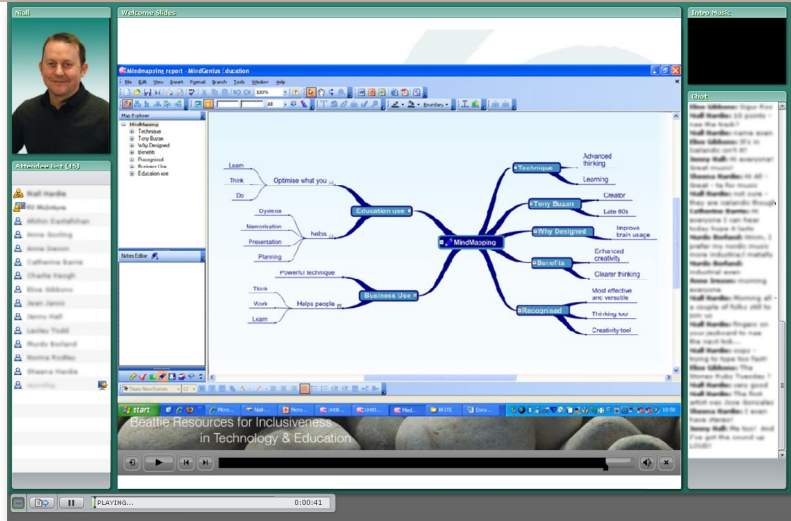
Niall

Welcome Slides

Intro Music

Attendee List (15)

Niall Hardie
Pi McIntyre
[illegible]
Anne Gosling
Anne Sexon
Catherine Barrie
Charlie Haugh
Elsie Gibbons
Jean Jamie
Jenny Hall
Lesley Todd
Murdo Borland
Norma Rodley
Sheena Hardie
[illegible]

Chat

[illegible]

Mindmapping report - MindGenius Education

File Edit View Insert Format Branch Tools Window Help

100%

Map Explorer

MindMapping
Technique
Tony Buzan
Why Designed
Benefits
Recognised
Business Use
Education use

Notes Editor

Learn
Think
Do
Optimise what you
Education use
Systems
Memorisation
Presentation
Planning
helps
Powerful technique
Think
Work
Learn
Helps people
Business Use
MindMapping
Technique
Advanced thinking
Learning
Tony Buzan
Creator
Late 60s
Why Designed
Improve brain usage
Benefits
Enhanced creativity
Clearer thinking
Recognised
Most effective and versatile
Thinking tool
Creativity tool

start

Beattie Resources for Inclusiveness in Technology & Education

PLAYING...
0:00:41